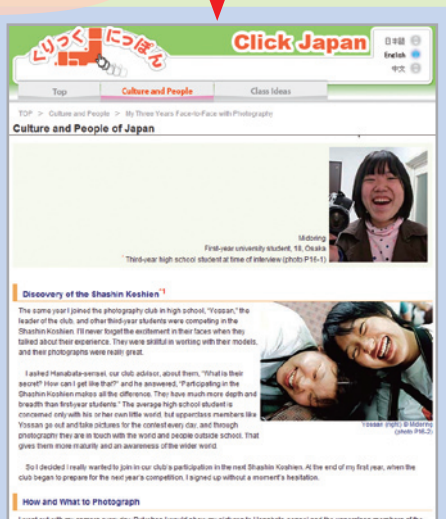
くりっく にっぽん

Click Japan

日本語
English
中文

Top
Culture and People
Class Ideas

TOP > Culture and People > My Three Years Face-to-Face with Photography

Culture and People of Japan

Midoring
First-year university student, 18, Osaka
Third-year high school student at time of interview (photo P16-1)

Discovery of the Shashin Koshien*1

The same year I joined the photography club in high school, "Yossan," the leader of the club, and other third-year students were competing in the Shashin Koshien. I'll never forget the excitement in their faces when they talked about their experience. They were skillful in working with their models, and their photographs were really great.

I asked Hanabata-sensei, our club advisor, about them, "What is their secret? How can I get like that?" and he answered, "Participating in the Shashin Koshien makes all the difference. They have much more depth and breadth than first-year students." The average high school student is concerned only with his or her own little world, but upperclass members like Yossan go out and take pictures for the contest every day, and through photography they are in touch with the world and people outside school. That gives them more maturity and an awareness of the wider world.

Yossan (right) © Midoring (photo P16-2)

So I decided I really wanted to join in our club's participation in the next Shashin Koshien. At the end of my first year, when the club began to prepare for the next year's competition, I signed up without a moment's hesitation.

How and What to Photograph

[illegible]